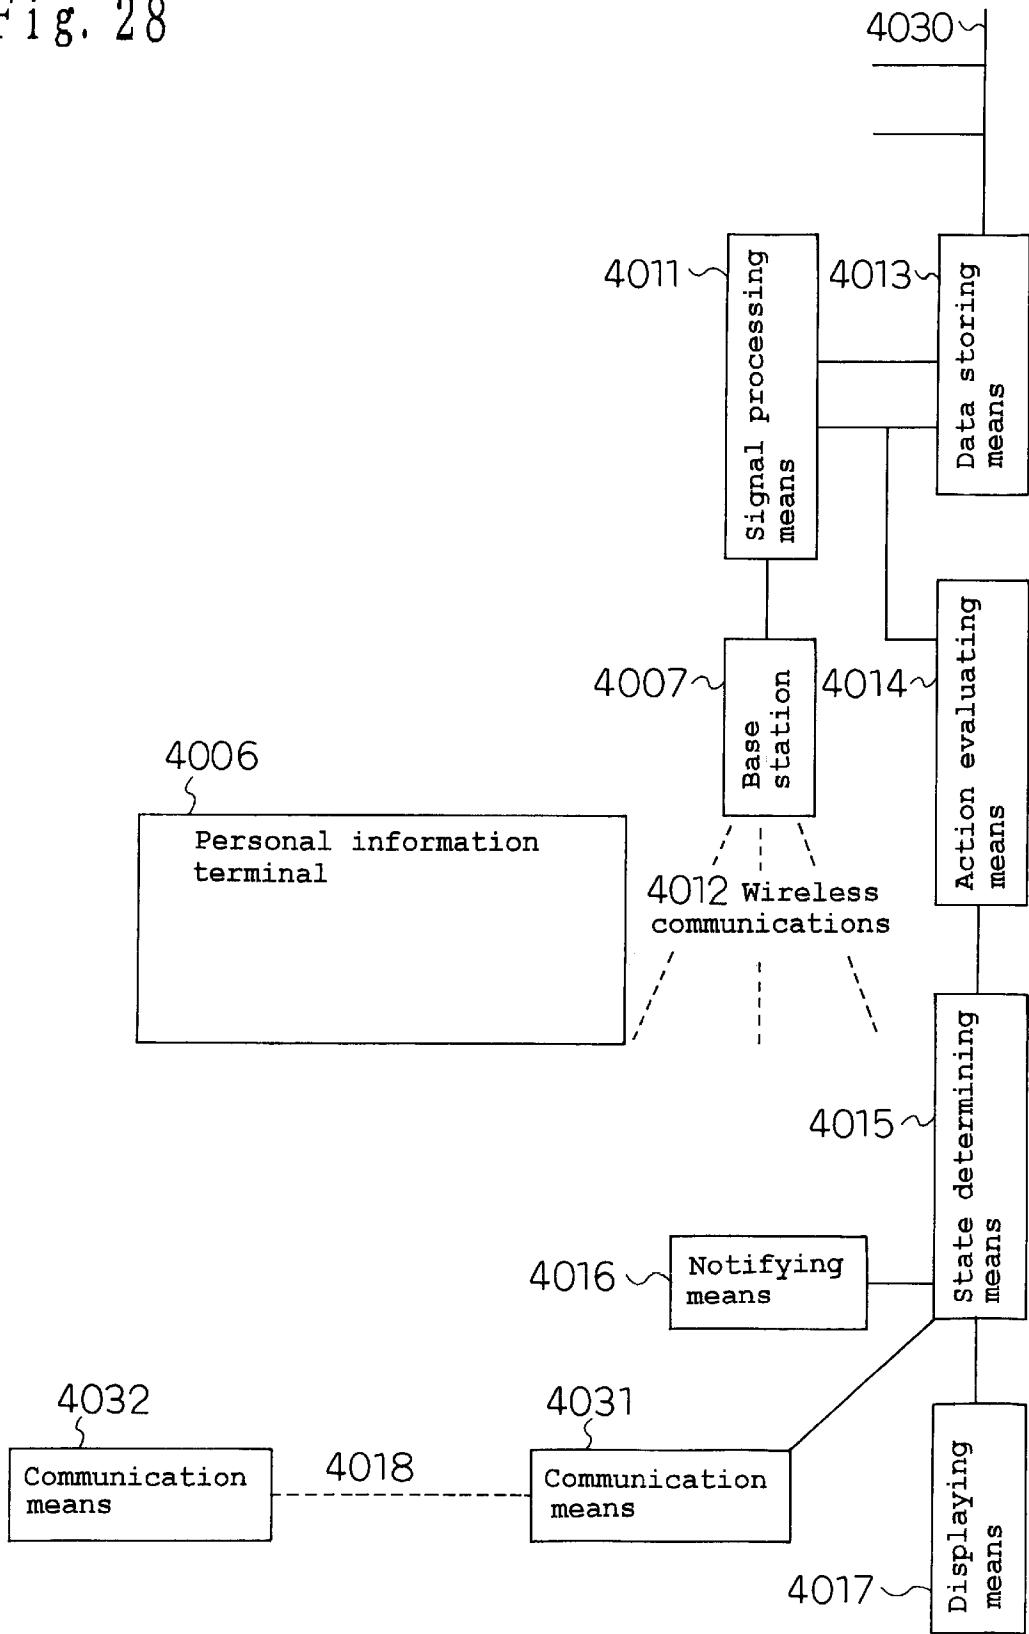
Fig. 28

4030

4011 Signal processing means

4013 Data storing means

4007 Base station

4014 Action evaluating means

4006

Personal information terminal

4012 Wireless communications

4015 State determining means

4016 Notifying means

4032

Communication means

4018

4031

Communication means

Displaying means

4017